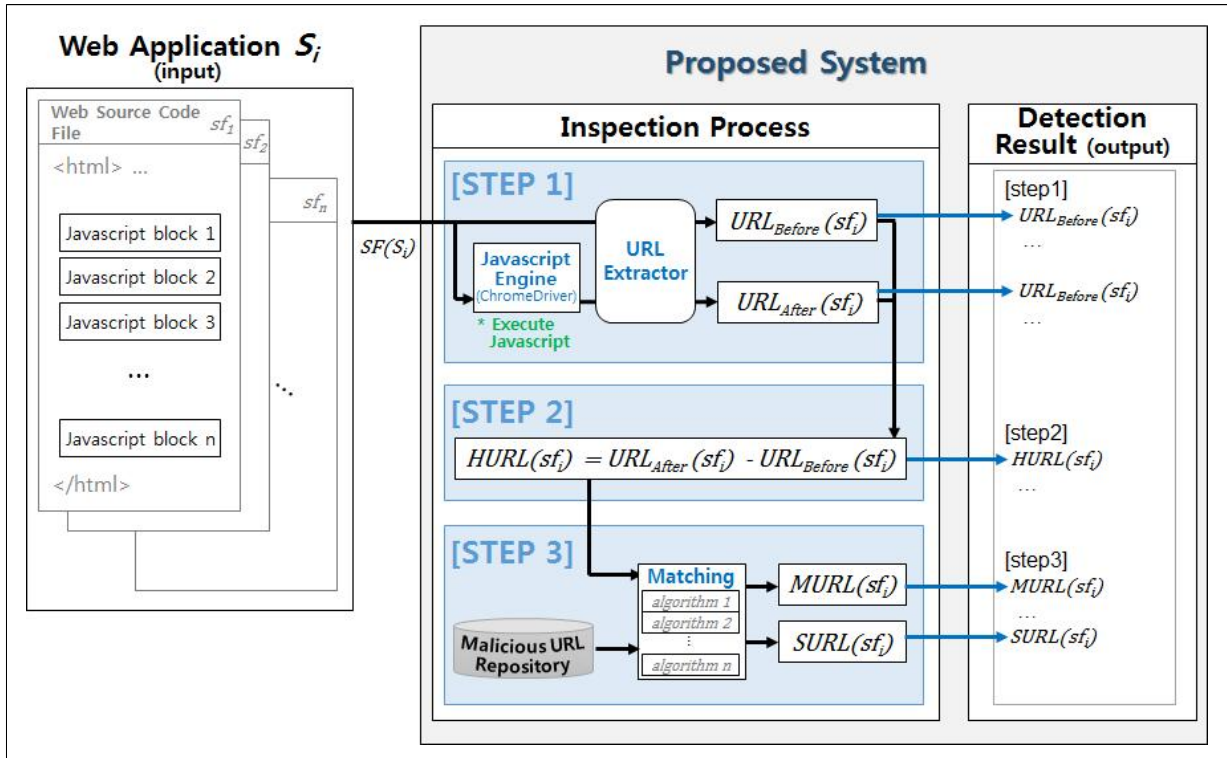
Web Application $S_i$
(input)

Web Source Code File
$sf_1$
$sf_2$
$sf_n$

<html> ...

Javascript block 1
Javascript block 2
Javascript block 3
...
Javascript block n

</html>

...

$SF(S_i)$

Proposed System

Inspection Process

[STEP 1]

Javascript Engine
(ChromeDriver)

* Execute Javascript

URL Extractor

$URL_{Before}(sf_i)$

$URL_{After}(sf_i)$

[STEP 2]

$HURL(sf_i) = URL_{After}(sf_i) - URL_{Before}(sf_i)$

[STEP 3]

Matching
algorithm 1
algorithm 2
⋮
algorithm n

Malicious URL Repository

$MURL(sf_i)$

$SURL(sf_i)$

Detection Result (output)

[step1]
$URL_{Before}(sf_i)$
...
$URL_{Before}(sf_i)$
...

[step2]
$HURL(sf_i)$
...

[step3]
$MURL(sf_i)$
...
$SURL(sf_i)$